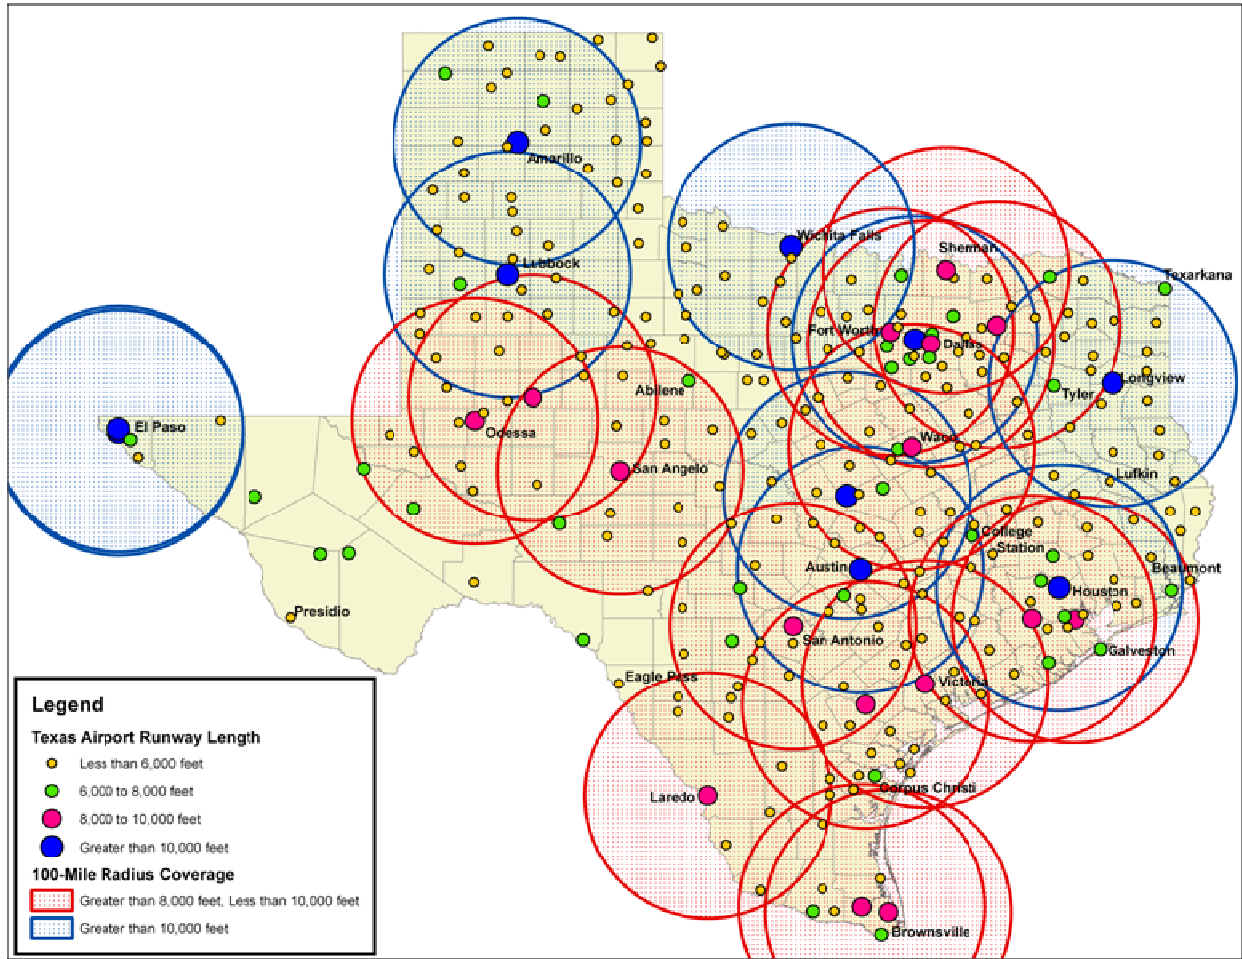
Amarillo
Lubbock
Wichita Falls
Sherman
Texarkana
Fort Worth
Dallas
Longview
Tyler
El Paso
Odessa
Abilene
San Angelo
Waco
Lufkin
College Station
Austin
Houston
Beaumont
Presidio
San Antonio
Galveston
Eagle Pass
Victoria
Laredo
Corpus Christi
Brownsville

Legend
Texas Airport Runway Length
Less than 6,000 feet
6,000 to 8,000 feet
8,000 to 10,000 feet
Greater than 10,000 feet
100-Mile Radius Coverage
Greater than 8,000 feet, Less than 10,000 feet
Greater than 10,000 feet